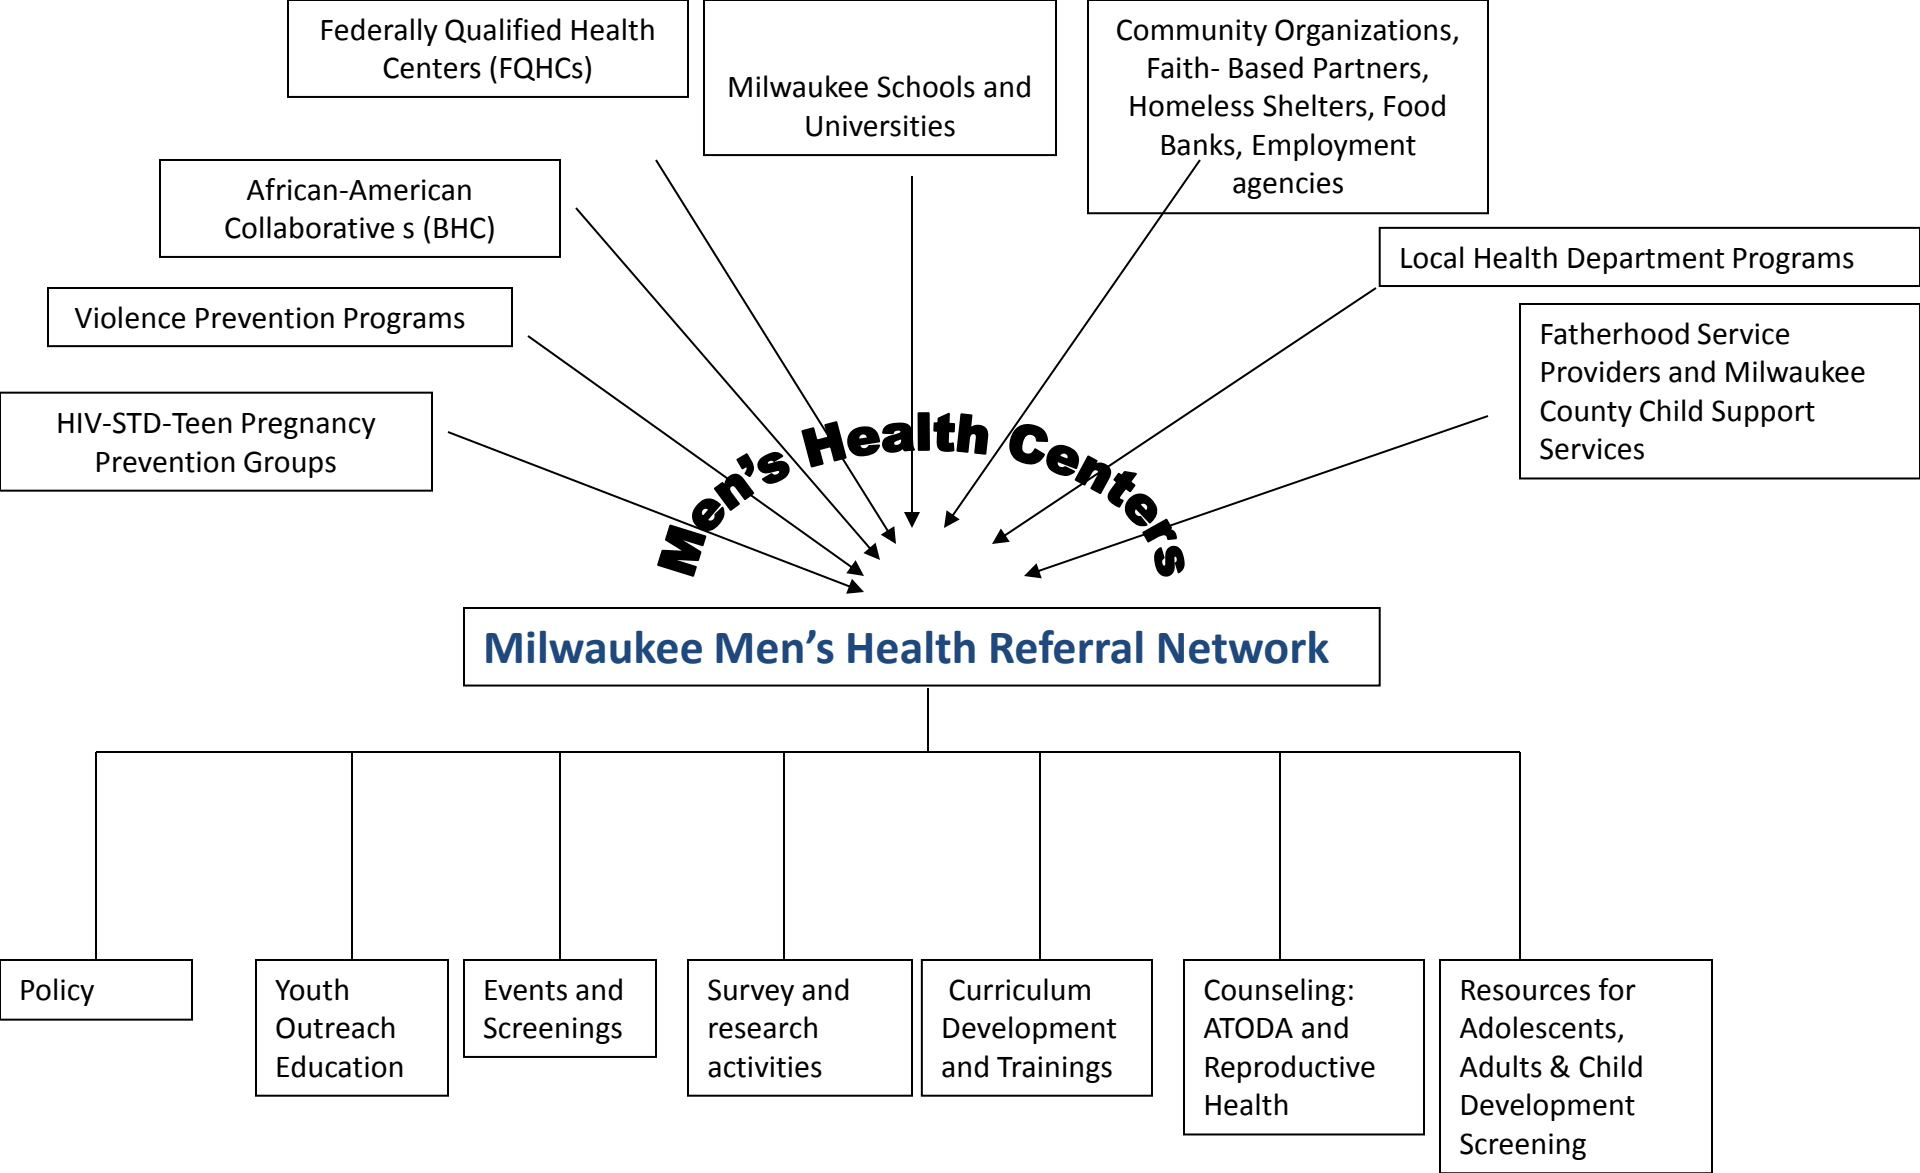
Federally Qualified Health Centers (FQHCs)

Milwaukee Schools and Universities

Community Organizations, Faith- Based Partners, Homeless Shelters, Food Banks, Employment agencies

African-American Collaborative s (BHC)

Local Health Department Programs

Violence Prevention Programs

Fatherhood Service Providers and Milwaukee County Child Support Services

HIV-STD-Teen Pregnancy Prevention Groups

Men's Health Centers

Milwaukee Men's Health Referral Network

Policy

Youth Outreach Education

Events and Screenings

Survey and research activities

Curriculum Development and Trainings

Counseling: ATODA and Reproductive Health

Resources for Adolescents, Adults & Child Development Screening